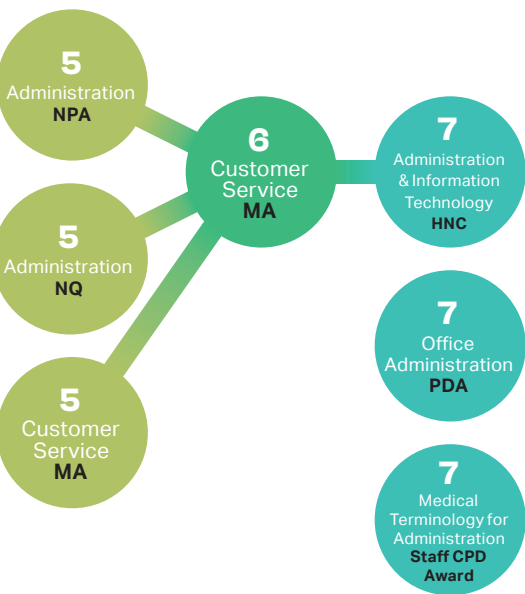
5
Administration
NPA

5
Administration
NQ

5
Customer Service
MA

6
Customer Service
MA

7
Administration & Information Technology
HNC

7
Office Administration
PDA

7
Medical Terminology for Administration
Staff CPD Award